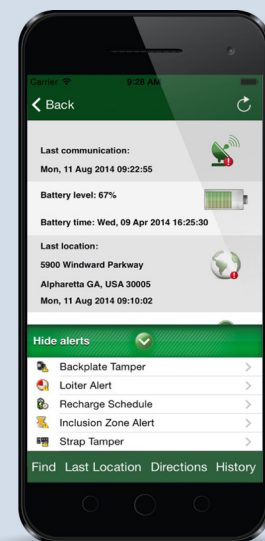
Carrier 9:28 AM

Back

Last communication:
Mon, 11 Aug 2014 09:22:55

Battery level: 67%

Battery time: Wed, 09 Apr 2014 16:25:30

Last location:
5900 Windward Parkway
Alpharetta GA, USA 30005
Mon, 11 Aug 2014 09:10:02

Hide alerts

Backplate Tamper
Loiter Alert
Recharge Schedule
Inclusion Zone Alert
Strap Tamper

Find Last Location Directions History